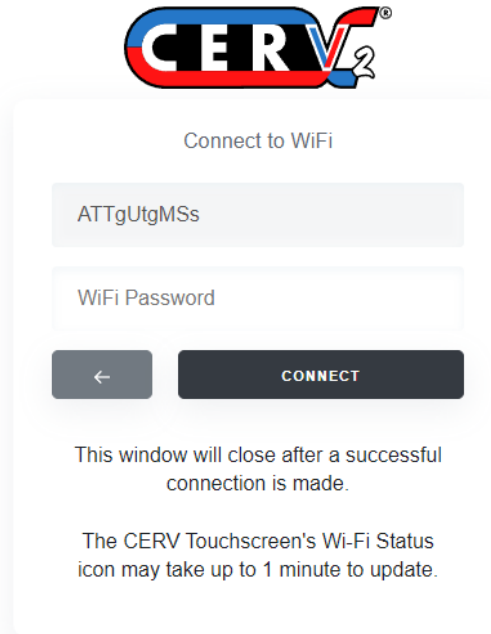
CERV2®

Connect to WiFi

ATTgUtgMSs

WiFi Password

←

CONNECT

This window will close after a successful connection is made.

The CERV Touchscreen's Wi-Fi Status icon may take up to 1 minute to update.